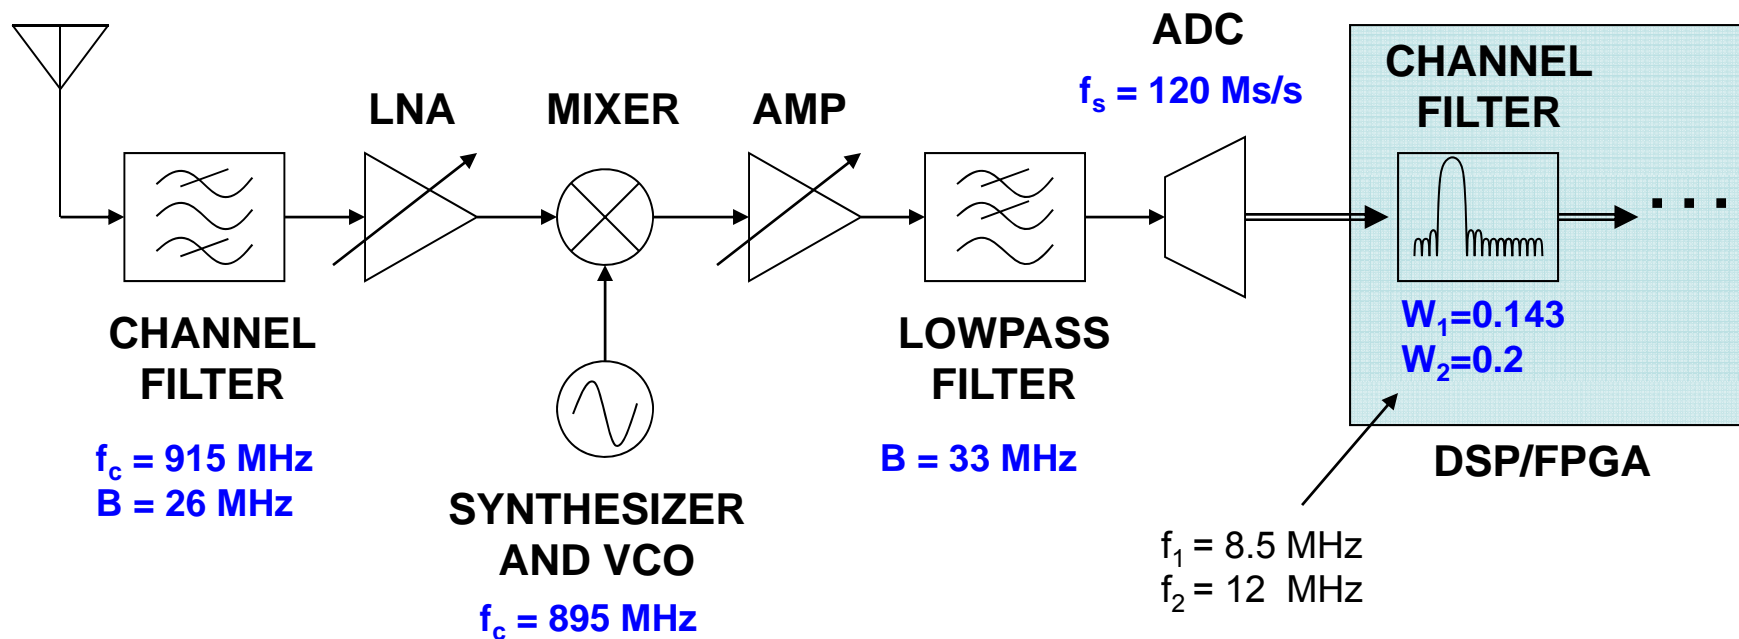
ADC

$f_s$ = 120 Ms/s

CHANNEL FILTER

LNA

MIXER

AMP

. . .

$W_1$=0.143
$W_2$=0.2

CHANNEL FILTER

LOWPASS FILTER

$f_c$ = 915 MHz
B = 26 MHz

B = 33 MHz

DSP/FPGA

SYNTHESIZER AND VCO

$f_c$ = 895 MHz

$f_1$ = 8.5 MHz
$f_2$ = 12 MHz